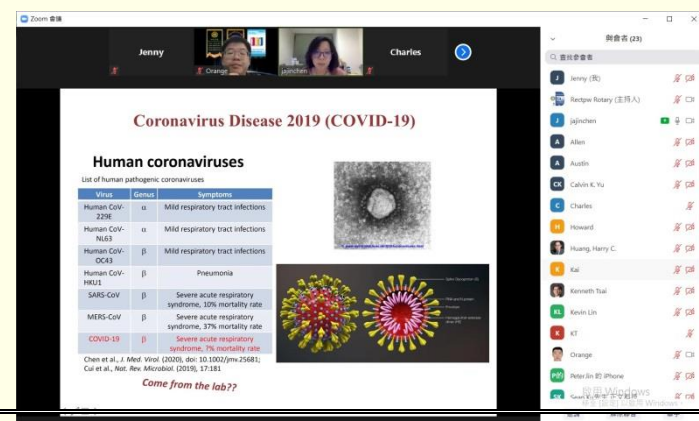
Zoom 會議

Jenny

Orange

jajinchen

Charles

Coronavirus Disease 2019 (COVID-19)

Human coronaviruses

List of human pathogenic coronaviruses

| Virus | Genus | Symptoms |
|---|---|---|
| Human CoV-229E | α | Mild respiratory tract infections |
| Human CoV-NL63 | α | Mild respiratory tract infections |
| Human CoV-OC43 | β | Mild respiratory tract infections |
| Human CoV-HKU1 | β | Pneumonia |
| SARS-CoV | β | Severe acute respiratory syndrome, 10% mortality rate |
| MERS-CoV | β | Severe acute respiratory syndrome, 37% mortality rate |
| COVID-19 | β | Severe acute respiratory syndrome, 7% mortality rate |

Chen et al., J. Med. Virol. (2020), doi: 10.1002/jmv.25681;
Cui et al., Nat. Rev. Microbiol. (2019), 17:181

Come from the lab??

與會者 (23)

查找參會者

Jenny (我)

Rectpw Rotary (主持人)

jajinchen

Allen

Austin

Calvin K. Yu

Charles

Howard

Huang, Harry C.

Kai

Kenneth Tsai

Kevin Lin

KT

Orange

Peter.lin 的 iPhone

啟用 Windows